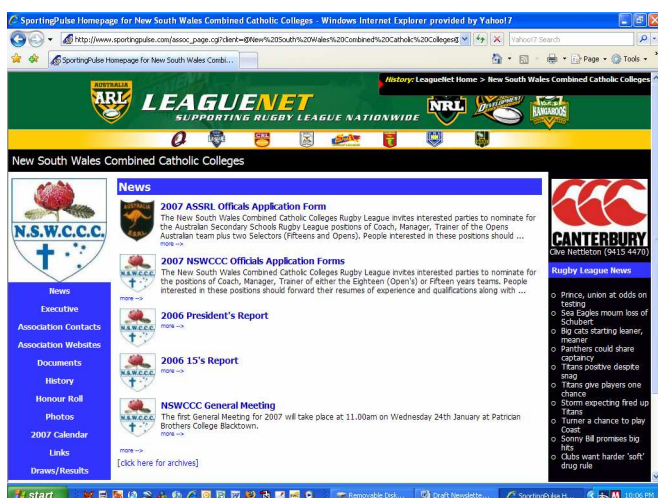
SportingPulse Homepage for New South Wales Combined Catholic Colleges - Windows Internet Explorer provided by Yahoo!7

http://www.sportingpulse.com/assoc_page.cgi?client=0-New%20South%20Wales%20Combined%20Catholic%20Colleges

Yahoo!7 Search

SportingPulse Homepage for New South Wales Combi...

Page ▾ Tools ▾

History: LeagueNet Home > New South Wales Combined Catholic Colleges

AUSTRALIA ARL

LEAGUENET

SUPPORTING RUGBY LEAGUE NATIONWIDE

NRL

DEVELOPMENT

KANGAROOS

New South Wales Combined Catholic Colleges

N.S.W.C.C.C.

News

Executive

Association Contacts

Association Websites

Documents

History

Honour Roll

Photos

2007 Calendar

Links

Draws/Results

News

2007 ASSRL Officals Application Form

The New South Wales Combined Catholic Colleges Rugby League invites interested parties to nominate for the Australian Secondary Schools Rugby League positions of Coach, Manager, Trainer of the Opens Australian team plus two Selectors (Fifteens and Opens). People interested in these positions should ...

more -->

2007 NSWCCC Officials Application Forms

The New South Wales Combined Catholic Colleges Rugby League invites interested parties to nominate for the positions of Coach, Manager, Trainer of either the Eighteen (Open's) or Fifteen years teams. People interested in these positions should forward their resumes of experience and qualifications along with ...

more -->

2006 President's Report

more -->

2006 15's Report

more -->

NSWCCC General Meeting

The first General Meeting for 2007 will take place at 11.00am on Wednesday 24th January at Patrician Brothers College Blacktown.

more -->

more -->

[click here for archives]

CANTERBURY

Clive Nettleton (9415 4470)

Rugby League News

Prince, union at odds on testing

Sea Eagles mourn loss of Schubert

Big cats fighting leaner, meaner

Panthers could share captaincy

Titans positive despite snag

Titans give players one chance

Storm expecting fired up Titans

Turner a chance to play Coast

Sonny Bill promises big hits

Clubs want harder 'soft' drug rule

start

Removable Disk...

Draft Newslette...

SportingPulse H...

10:06 PM